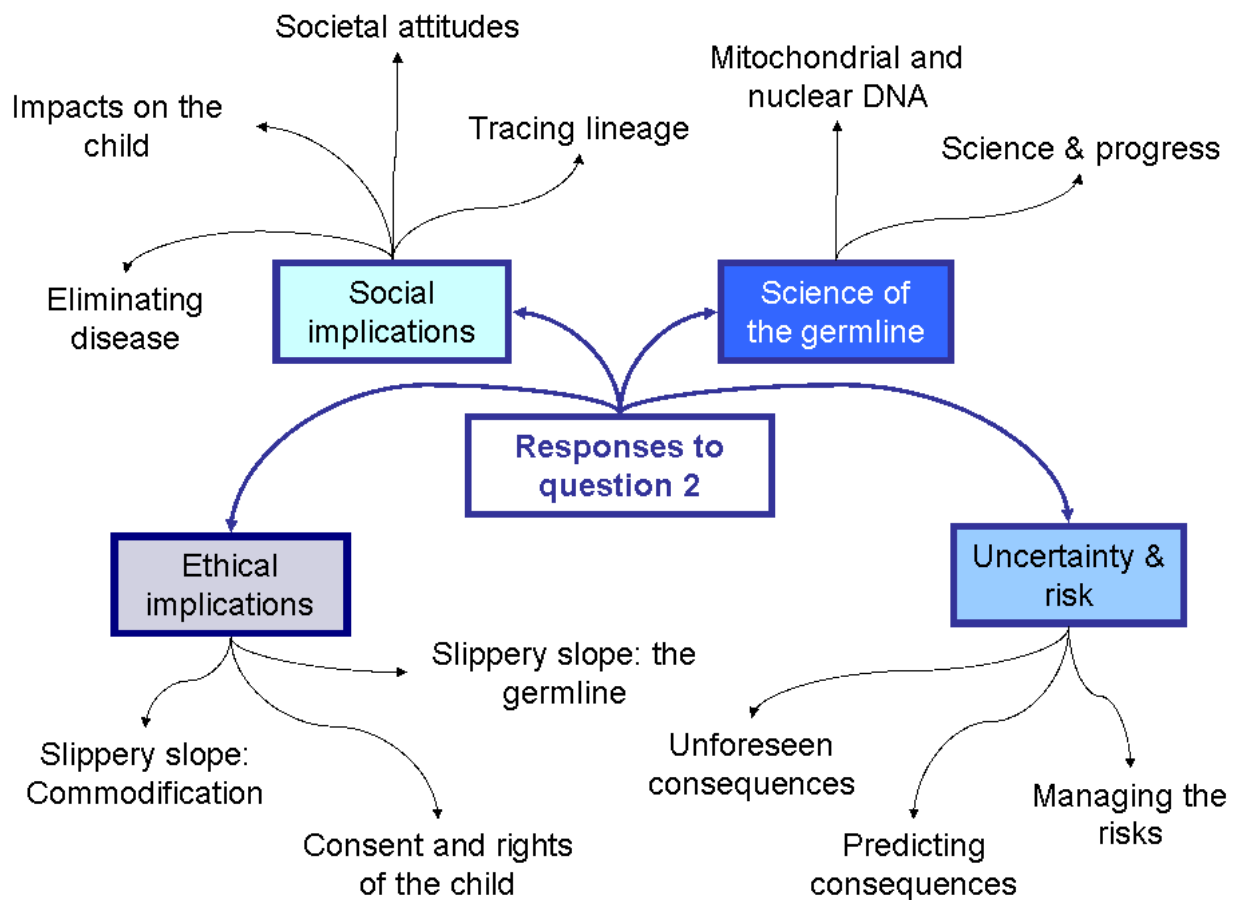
Responses to question 2

Social implications

Societal attitudes

Impacts on the child

Tracing lineage

Eliminating disease

Science of the germline

Mitochondrial and nuclear DNA

Science & progress

Ethical implications

Slippery slope: the germline

Slippery slope: Commodification

Consent and rights of the child

Uncertainty & risk

Unforeseen consequences

Predicting consequences

Managing the risks